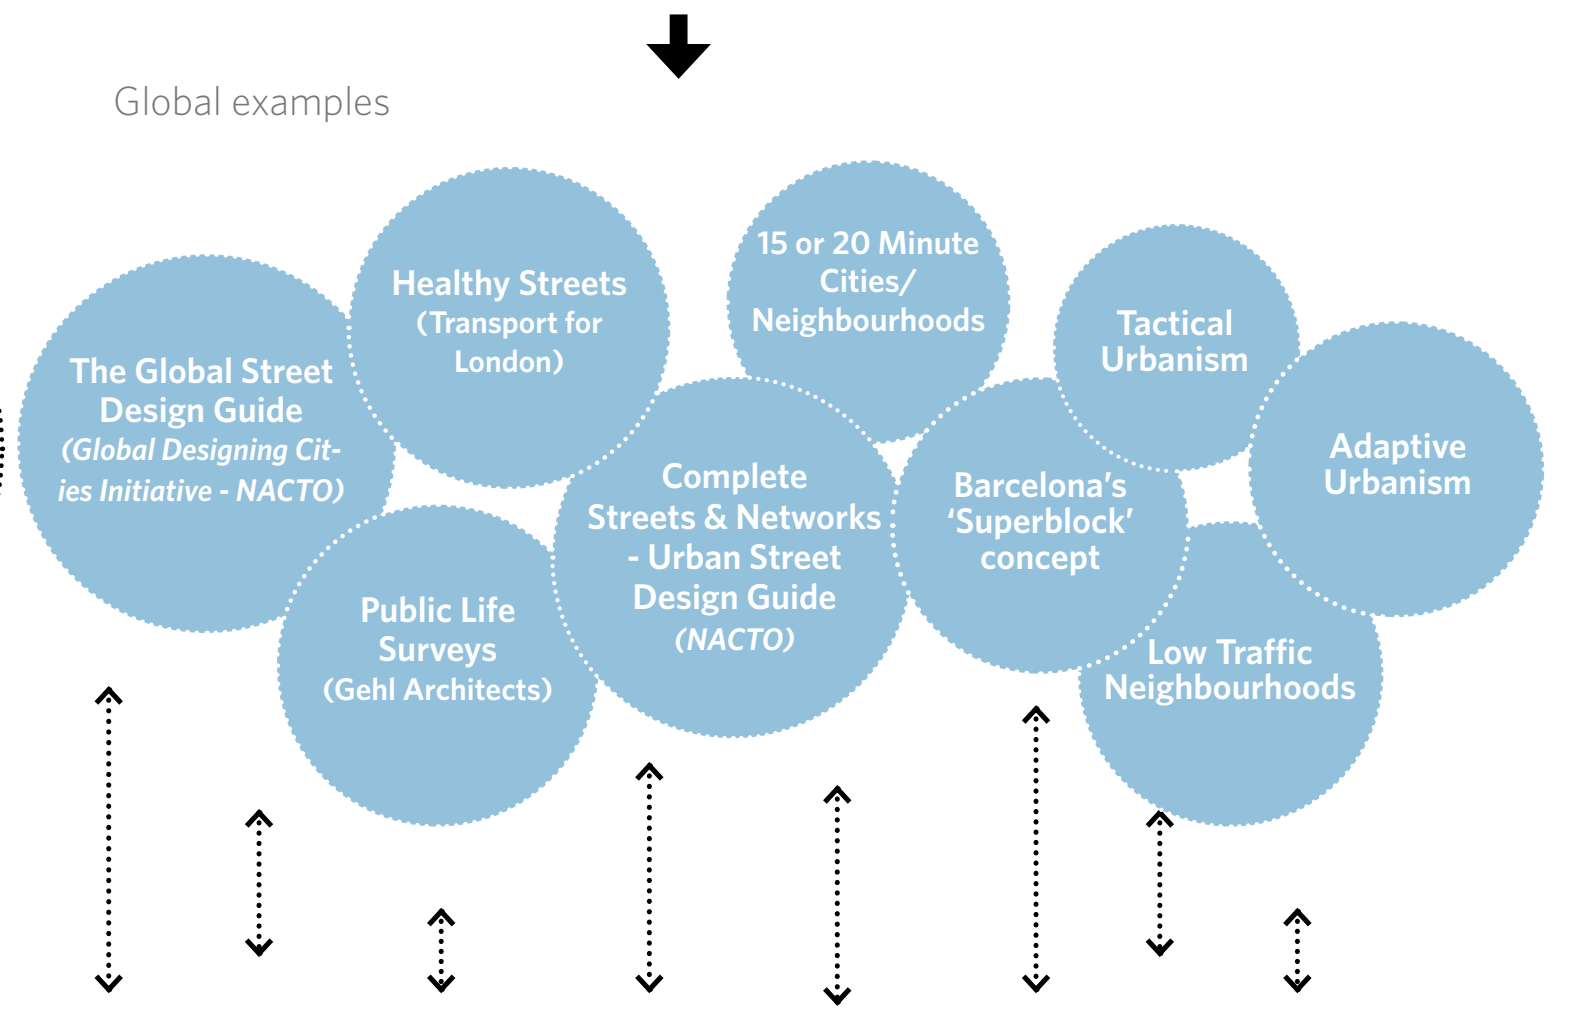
Global examples

The Global Street Design Guide (Global Designing Cities Initiative - NACTO)

Healthy Streets (Transport for London)

15 or 20 Minute Cities/ Neighbourhoods

Tactical Urbanism

Adaptive Urbanism

Public Life Surveys (Gehl Architects)

Complete Streets & Networks - Urban Street Design Guide (NACTO)

Barcelona's 'Superblock' concept

Low Traffic Neighbourhoods